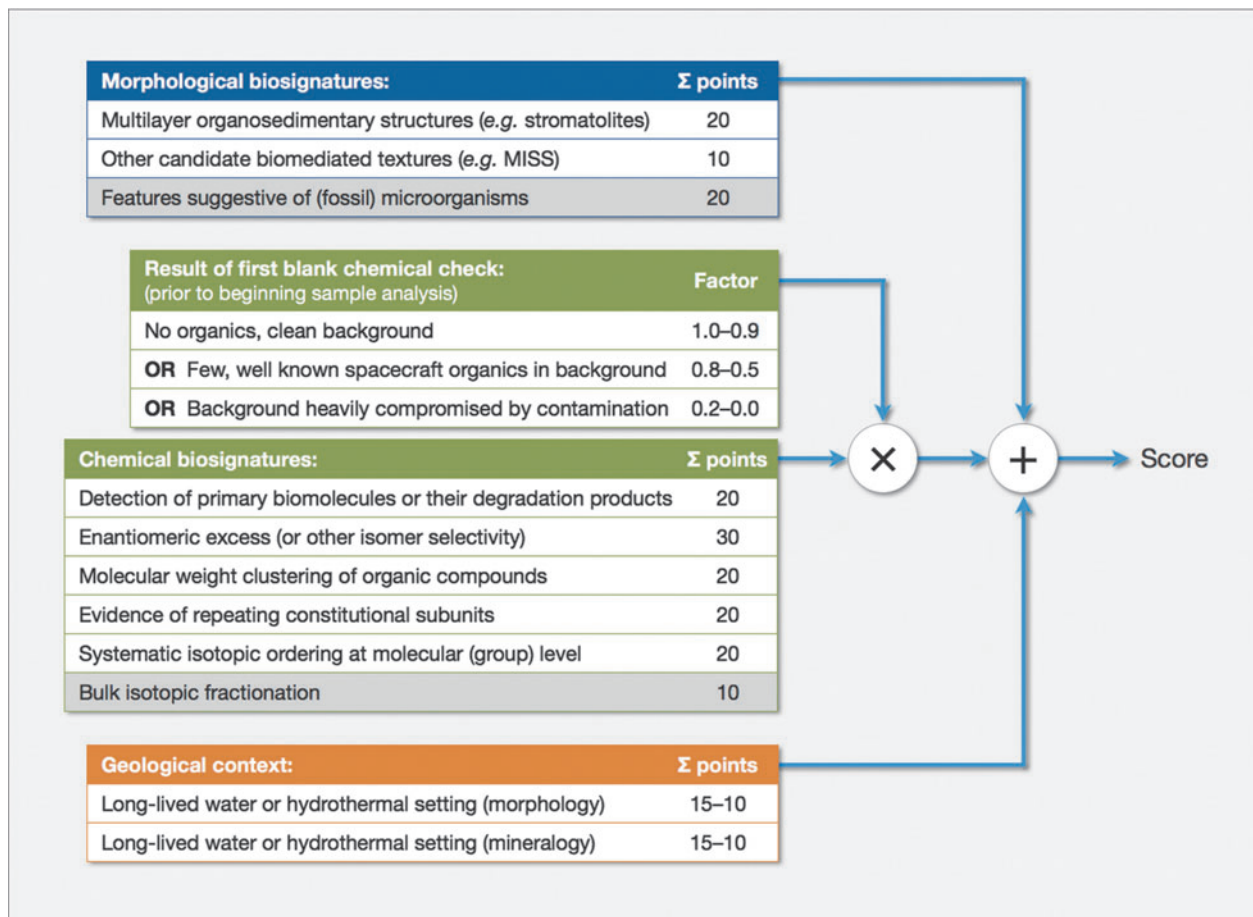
| Morphological biosignatures: | Σ points |
|---|---|
| Multilayer organosedimentary structures (*e.g.* stromatolites) | 20 |
| Other candidate biomediated textures (*e.g.* MISS) | 10 |
| Features suggestive of (fossil) microorganisms | 20 |

| Result of first blank chemical check: (prior to beginning sample analysis) | Factor |
|---|---|
| No organics, clean background | 1.0–0.9 |
| **OR** Few, well known spacecraft organics in background | 0.8–0.5 |
| **OR** Background heavily compromised by contamination | 0.2–0.0 |

| Chemical biosignatures: | Σ points |
|---|---|
| Detection of primary biomolecules or their degradation products | 20 |
| Enantiomeric excess (or other isomer selectivity) | 30 |
| Molecular weight clustering of organic compounds | 20 |
| Evidence of repeating constitutional subunits | 20 |
| Systematic isotopic ordering at molecular (group) level | 20 |
| Bulk isotopic fractionation | 10 |

| Geological context: | Σ points |
|---|---|
| Long-lived water or hydrothermal setting (morphology) | 15–10 |
| Long-lived water or hydrothermal setting (mineralogy) | 15–10 |

×

+

Score